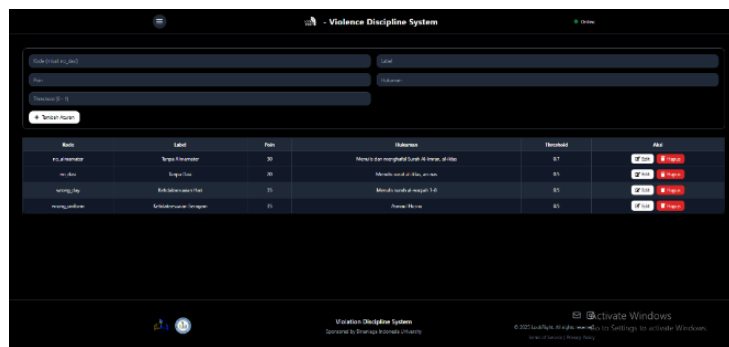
- Violence Discipline System

Online

Kode (misal: no_dasi)

Label

Poin

Hukuman

Threshold (0 - 1)

Tambah Aturan

| Kode | Label | Poin | Hukuman | Threshold | Aksi |
|---|---|---|---|---|---|
| no_almamater | Tanpa Almamater | 20 | Menulis dan menghafal Surah Al-Imran, al-Ikhlas | 0.7 | Edit Hapus |
| no_dasi | Tanpa Dasi | 20 | Menulis surah al-Ikhlas, an-nas | 0.5 | Edit Hapus |
| wrong_day | Baju tidak sesuai Hari | 15 | Menulis surah al-waqiah 1-8 | 0.5 | Edit Hapus |
| wrong_uniform | Baju tidak sesuai Seragam | 15 | Annas Al-Iman | 0.5 | Edit Hapus |

Violation Discipline System

Sponsored by Dinamaya Indonesia University

© 2025 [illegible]. All rights reserved.

Terms of Service | Privacy Policy

Activate Windows

Go to Settings to activate Windows.